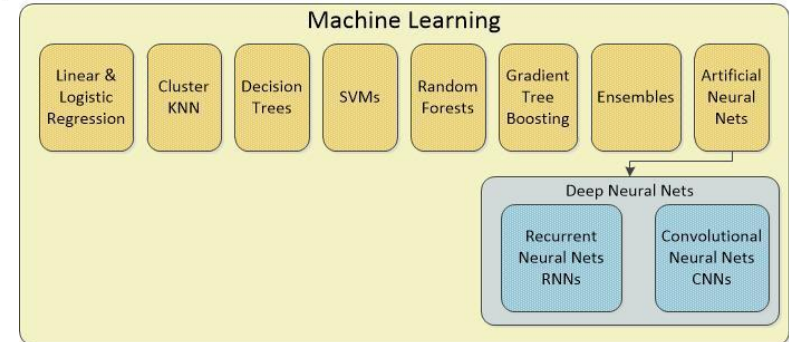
Machine Learning

Linear & Logistic Regression

Cluster KNN

Decision Trees

SVMs

Random Forests

Gradient Tree Boosting

Ensembles

Artificial Neural Nets

Deep Neural Nets

Recurrent Neural Nets RNNs

Convolutional Neural Nets CNNs